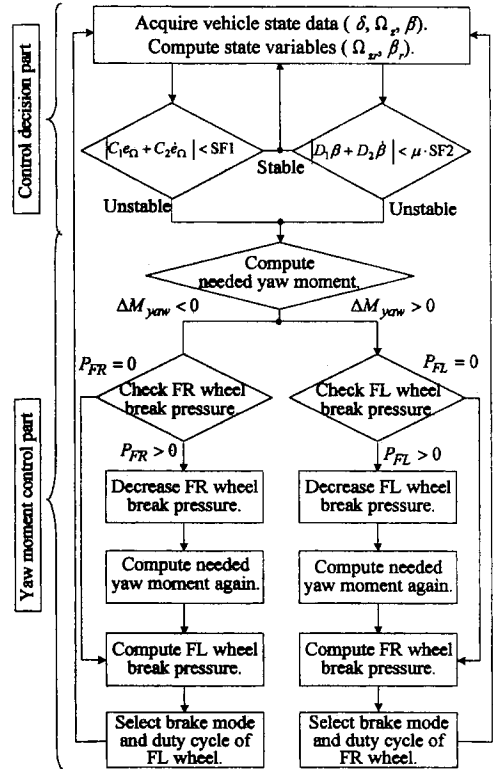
Control decision part

Acquire vehicle state data ( $\delta$, $\Omega_z$, $\beta$). Compute state variables ( $\Omega_{zr}$, $\beta_r$).

$|C_1 e_\Omega + C_2 \dot{e}_\Omega| < \text{SF1}$

Stable

$|D_1 \beta + D_2 \dot{\beta}| < \mu \cdot \text{SF2}$

Unstable

Unstable

Yaw moment control part

Compute needed yaw moment.

$\Delta M_{yaw} < 0$

$\Delta M_{yaw} > 0$

$P_{FR} = 0$

Check FR wheel break pressure.

$P_{FR} > 0$

Decrease FR wheel break pressure.

Compute needed yaw moment again.

Compute FL wheel break pressure.

Select brake mode and duty cycle of FL wheel.

$P_{FL} = 0$

Check FL wheel break pressure.

$P_{FL} > 0$

Decrease FL wheel break pressure.

Compute needed yaw moment again.

Compute FR wheel break pressure.

Select brake mode and duty cycle of FR wheel.